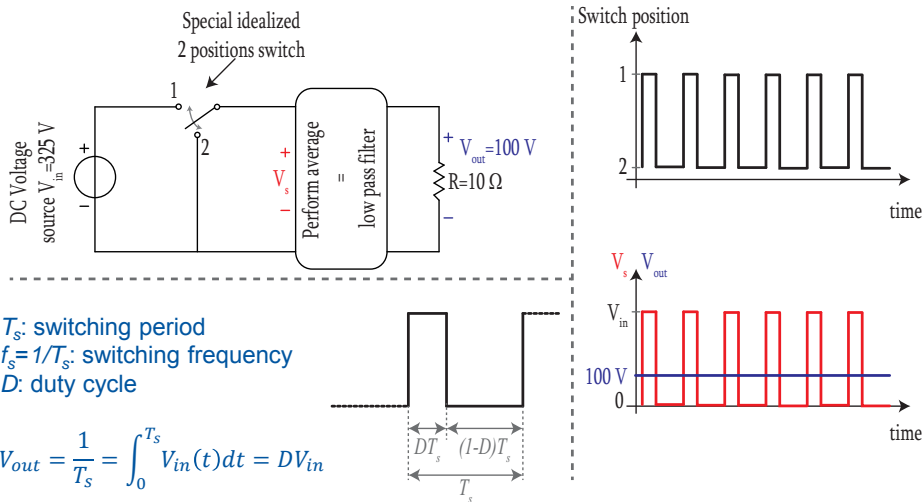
Special idealized
2 positions switch

1

2

DC Voltage
source $V_{in}$=325 V

+

−

+
$V_s$
−

Perform average
=
low pass filter

+ $V_{out}$=100 V

R=10 Ω

−

Switch position

1

2

time

$T_s$: switching period
$f_s$=$1/T_s$: switching frequency
$D$: duty cycle

$V_{out} = \frac{1}{T_s}\int_0^{T_s} V_{in}(t)dt = DV_{in}$

$DT_s$

$(1-D)T_s$

$T_s$

$V_s$ $V_{out}$

$V_{in}$

100 V

0

time